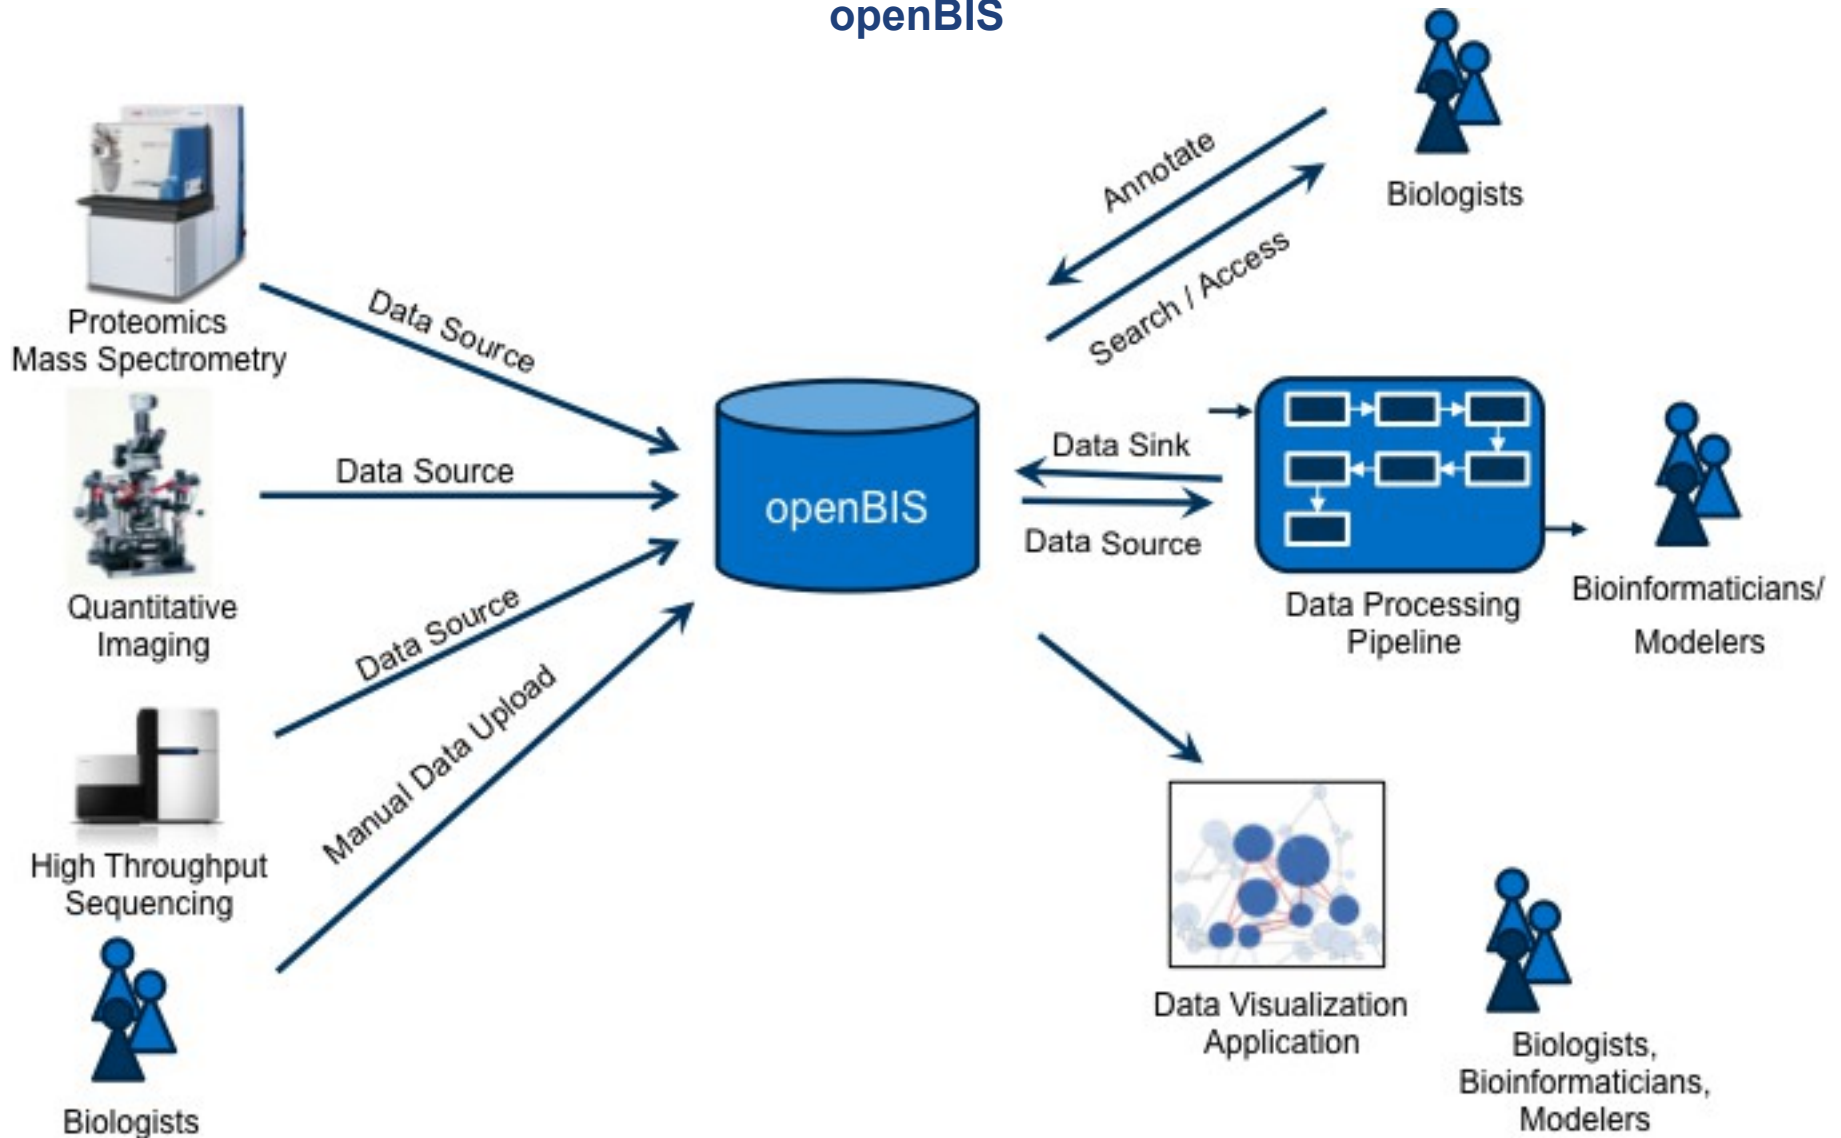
openBIS

Proteomics Mass Spectrometry

Data Source

Quantitative Imaging

Data Source

Data Source

High Throughput Sequencing

Manual Data Upload

Biologists

openBIS

Annotate

Search / Access

Biologists

Data Sink

Data Source

Data Processing Pipeline

Bioinformaticians/ Modelers

Data Visualization Application

Biologists, Bioinformaticians, Modelers